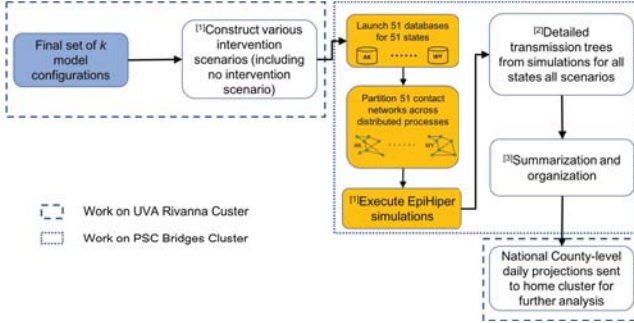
Final set of $k$ model configurations

[1]Construct various intervention scenarios (including no intervention scenario)

Launch 51 databases for 51 states

AK ....... WY

Partition 51 contact networks across distributed processes

AK ....... WY

[1]Execute EpiHiper simulations

[2]Detailed transmission trees from simulations for all states all scenarios

[3]Summarization and organization

National County-level daily projections sent to home cluster for further analysis

Work on UVA Rivanna Custer

Work on PSC Bridges Cluster